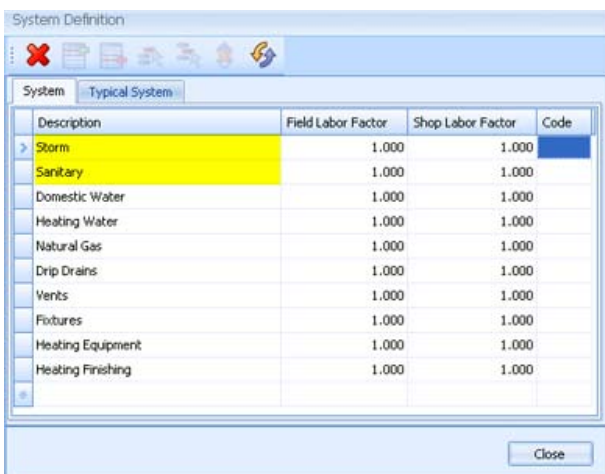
System Definition

System | Typical System

| Description | Field Labor Factor | Shop Labor Factor | Code |
|---|---|---|---|
| Storm | 1.000 | 1.000 | |
| Sanitary | 1.000 | 1.000 | |
| Domestic Water | 1.000 | 1.000 | |
| Heating Water | 1.000 | 1.000 | |
| Natural Gas | 1.000 | 1.000 | |
| Drip Drains | 1.000 | 1.000 | |
| Vents | 1.000 | 1.000 | |
| Fixtures | 1.000 | 1.000 | |
| Heating Equipment | 1.000 | 1.000 | |
| Heating Finishing | 1.000 | 1.000 | |

Close